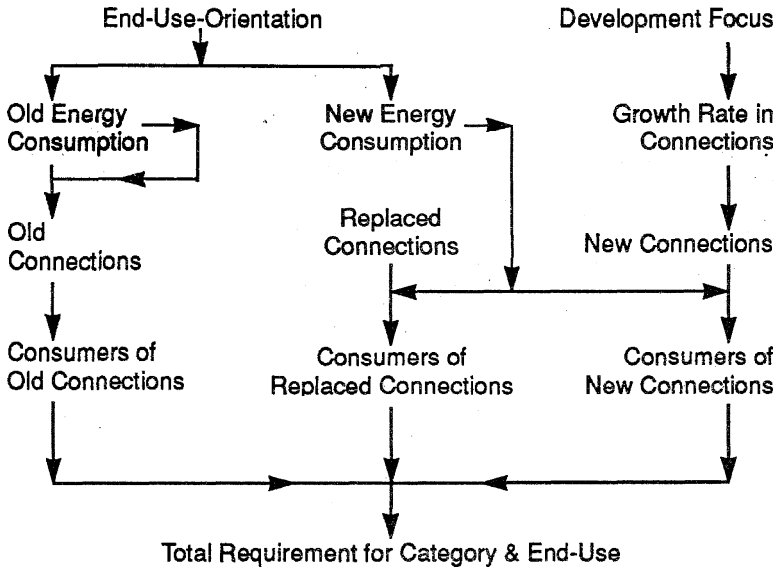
End-Use-Orientation

Development Focus

Old Energy Consumption

New Energy Consumption

Growth Rate in Connections

Old Connections

Replaced Connections

New Connections

Consumers of Old Connections

Consumers of Replaced Connections

Consumers of New Connections

Total Requirement for Category & End-Use